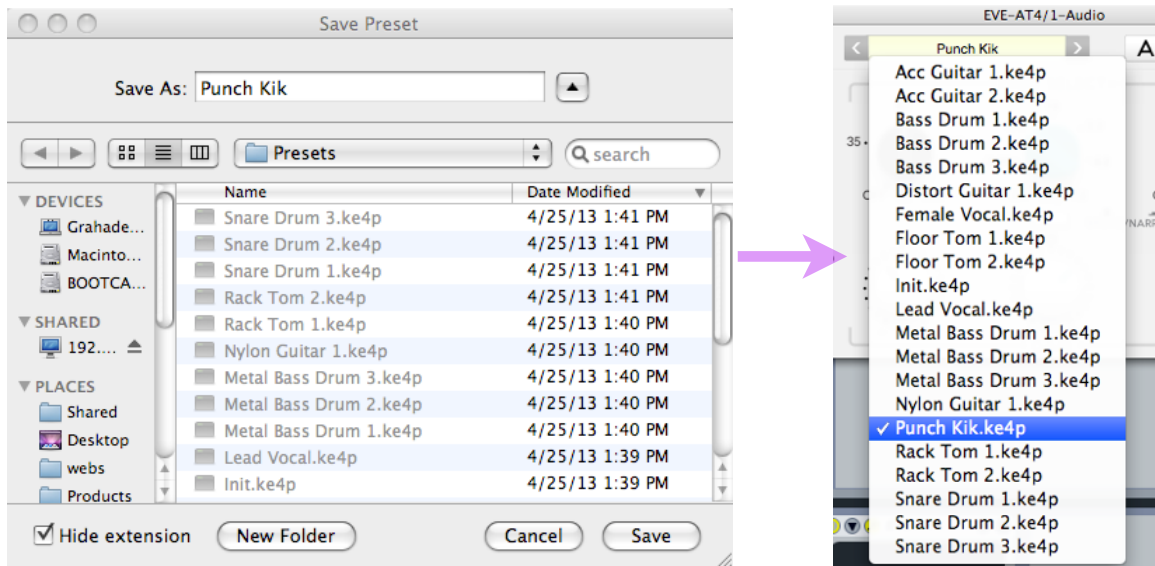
Save Preset

Save As: Punch Kik

Presets

search

DEVICES
Grahade...
Macinto...
BOOTCA...
SHARED
192....
PLACES
Shared
Desktop
webs
Products

| Name | Date Modified |
|---|---|
| Snare Drum 3.ke4p | 4/25/13 1:41 PM |
| Snare Drum 2.ke4p | 4/25/13 1:41 PM |
| Snare Drum 1.ke4p | 4/25/13 1:41 PM |
| Rack Tom 2.ke4p | 4/25/13 1:41 PM |
| Rack Tom 1.ke4p | 4/25/13 1:40 PM |
| Nylon Guitar 1.ke4p | 4/25/13 1:40 PM |
| Metal Bass Drum 3.ke4p | 4/25/13 1:40 PM |
| Metal Bass Drum 2.ke4p | 4/25/13 1:40 PM |
| Metal Bass Drum 1.ke4p | 4/25/13 1:40 PM |
| Lead Vocal.ke4p | 4/25/13 1:39 PM |
| Init.ke4p | 4/25/13 1:39 PM |

Hide extension
New Folder
Cancel
Save

EVE-AT4/1-Audio

Punch Kik

A

35

Acc Guitar 1.ke4p
Acc Guitar 2.ke4p
Bass Drum 1.ke4p
Bass Drum 2.ke4p
Bass Drum 3.ke4p
Distort Guitar 1.ke4p
Female Vocal.ke4p
Floor Tom 1.ke4p
Floor Tom 2.ke4p
Init.ke4p
Lead Vocal.ke4p
Metal Bass Drum 1.ke4p
Metal Bass Drum 2.ke4p
Metal Bass Drum 3.ke4p
Nylon Guitar 1.ke4p
✓ Punch Kik.ke4p
Rack Tom 1.ke4p
Rack Tom 2.ke4p
Snare Drum 1.ke4p
Snare Drum 2.ke4p
Snare Drum 3.ke4p